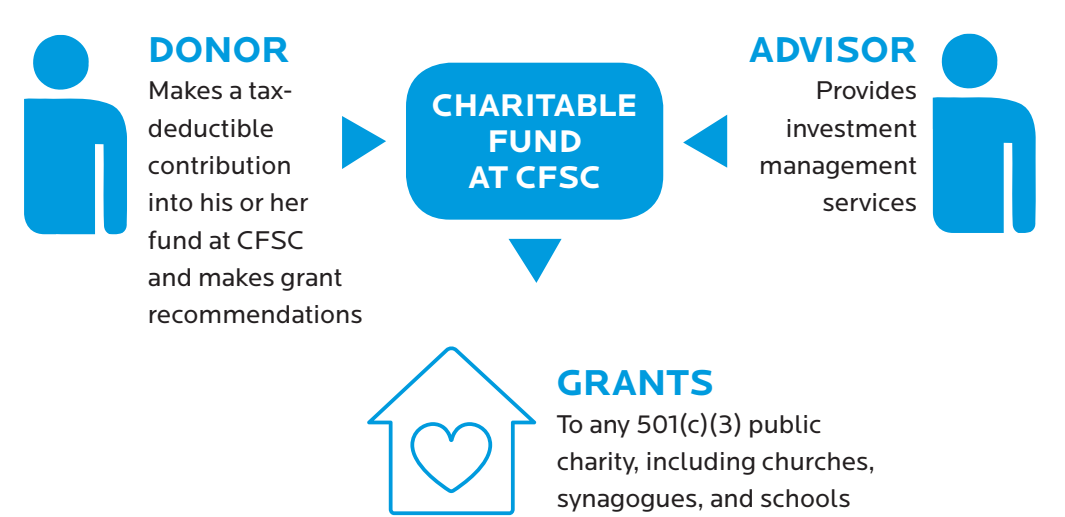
DONOR
Makes a tax-deductible contribution into his or her fund at CFSC and makes grant recommendations

CHARITABLE FUND AT CFSC

ADVISOR
Provides investment management services

GRANTS
To any 501(c)(3) public charity, including churches, synagogues, and schools